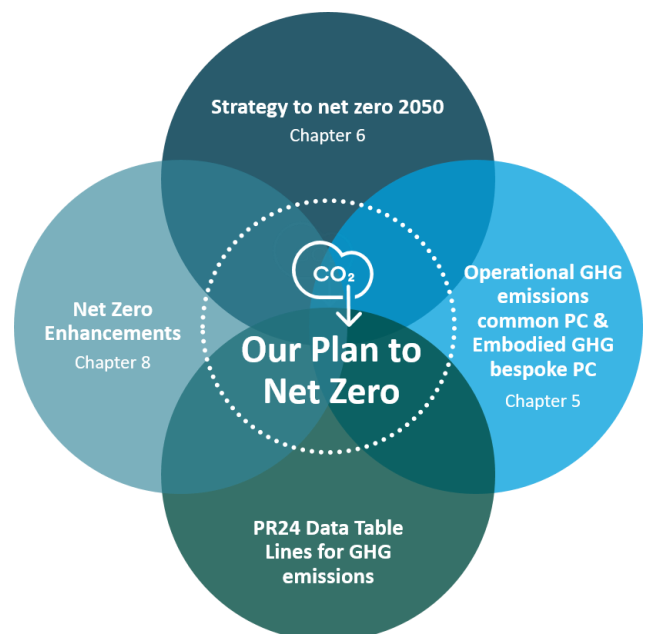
Strategy to net zero 2050
Chapter 6

Net Zero Enhancements
Chapter 8

$CO_2$

Our Plan to Net Zero

Operational GHG emissions common PC & Embodied GHG bespoke PC
Chapter 5

PR24 Data Table Lines for GHG emissions